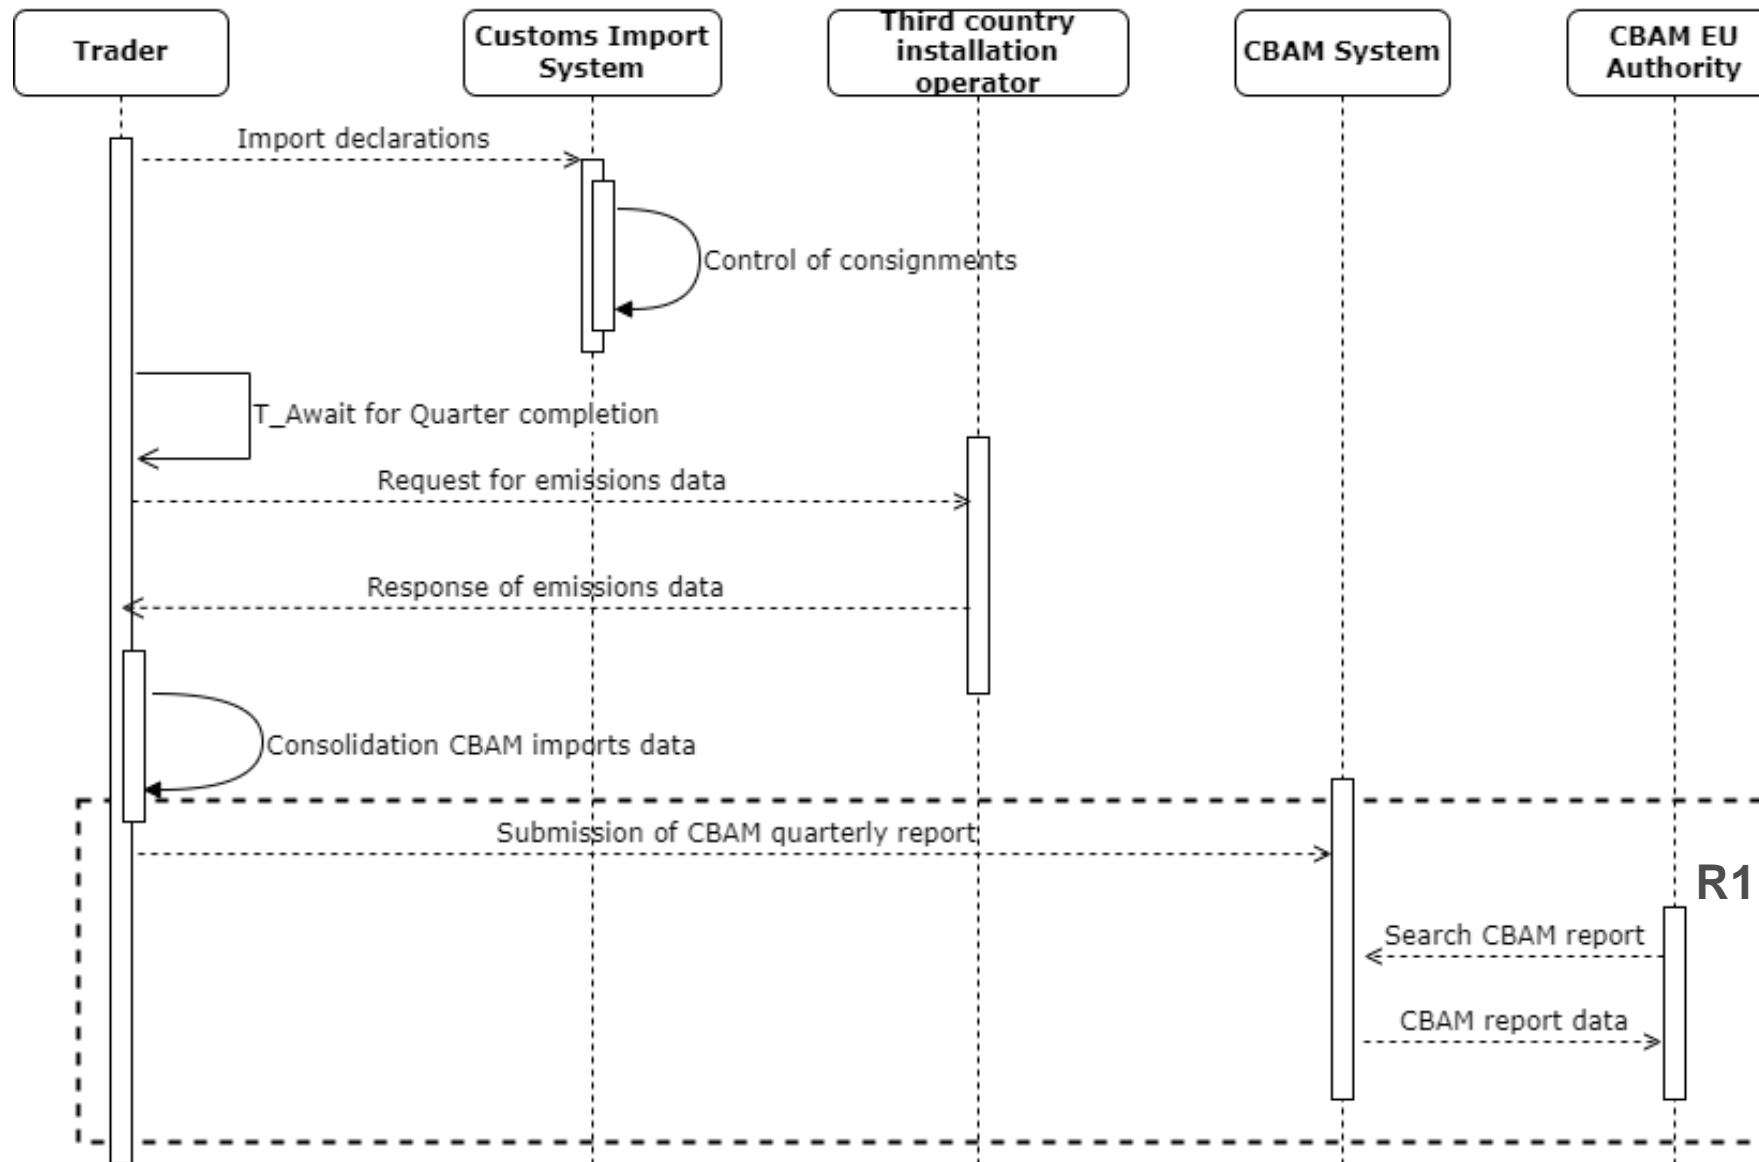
Trader

Customs Import System

Third country installation operator

CBAM System

CBAM EU Authority

Import declarations

Control of consignments

T_Await for Quarter completion

Request for emissions data

Response of emissions data

Consolidation CBAM imports data

Submission of CBAM quarterly report

R1

Search CBAM report

CBAM report data